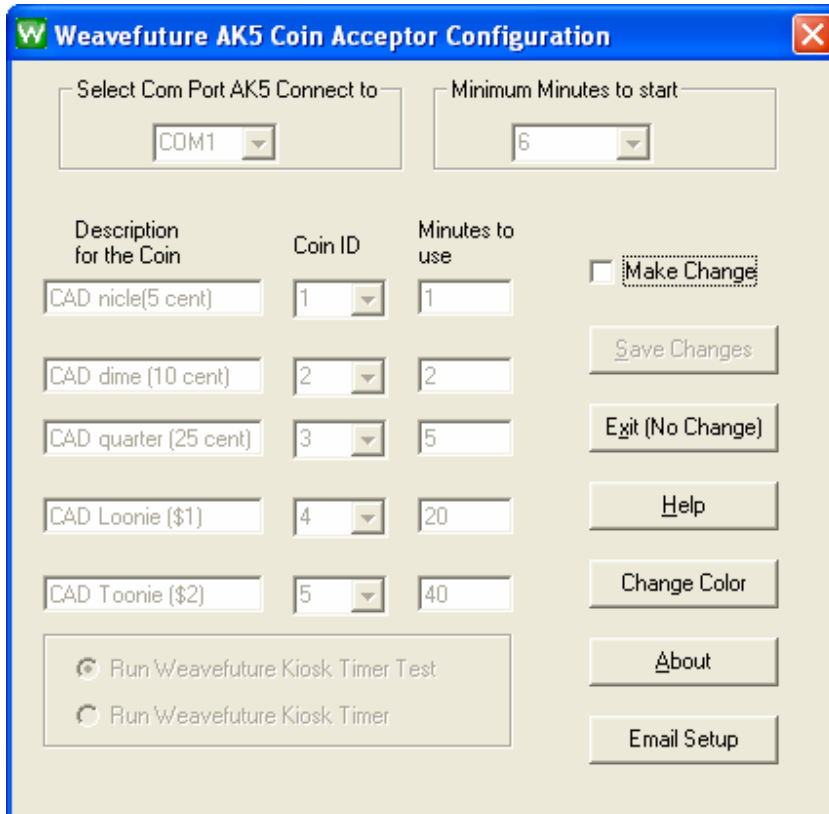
W Weavefuture AK5 Coin Acceptor Configuration

Select Com Port AK5 Connect to
COM1

Minimum Minutes to start
6

| Description for the Coin | Coin ID | Minutes to use |
|---|---|---|
| CAD nicle(5 cent) | 1 | 1 |
| CAD dime (10 cent) | 2 | 2 |
| CAD quarter (25 cent) | 3 | 5 |
| CAD Loonie ($1) | 4 | 20 |
| CAD Toonie ($2) | 5 | 40 |

Make Change

Save Changes

Exit (No Change)

Help

Change Color

About

Email Setup

Run Weavefuture Kiosk Timer Test

Run Weavefuture Kiosk Timer